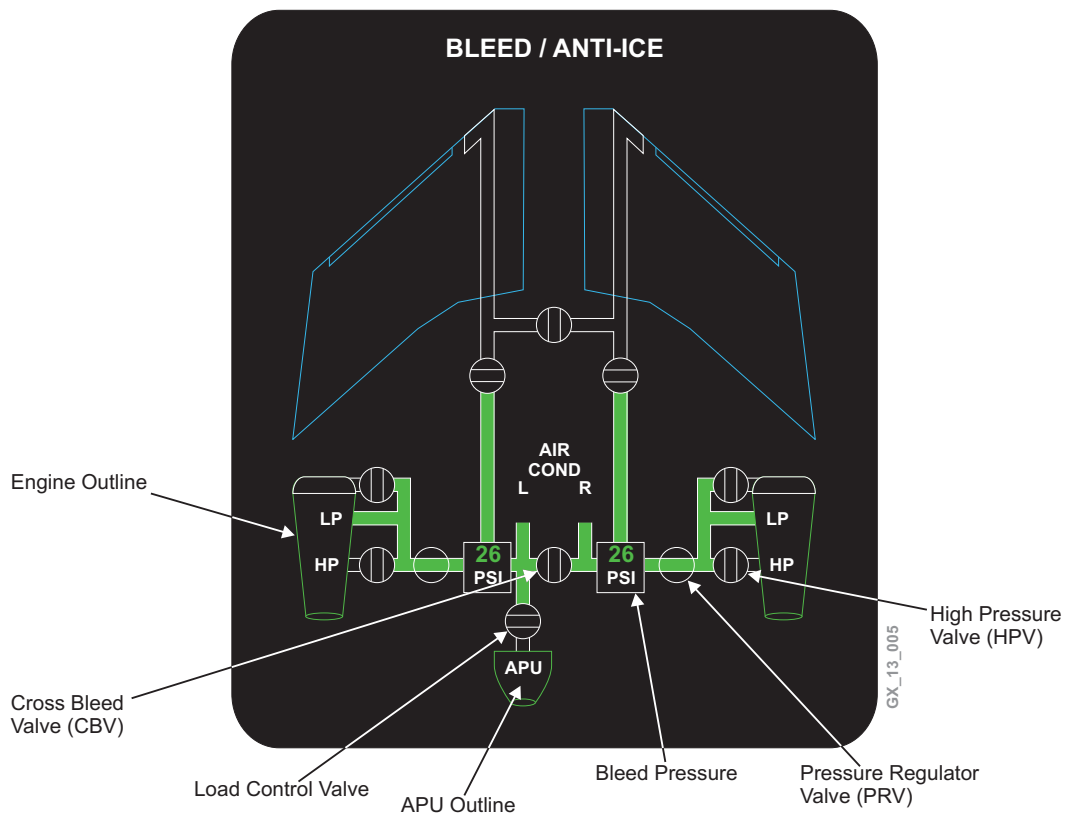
BLEED / ANTI-ICE

AIR
COND
L R

Engine Outline

LP
HP

26
PSI

26
PSI

LP
HP

High Pressure Valve (HPV)

APU

GX_13_005

Cross Bleed Valve (CBV)

Load Control Valve

APU Outline

Bleed Pressure

Pressure Regulator Valve (PRV)